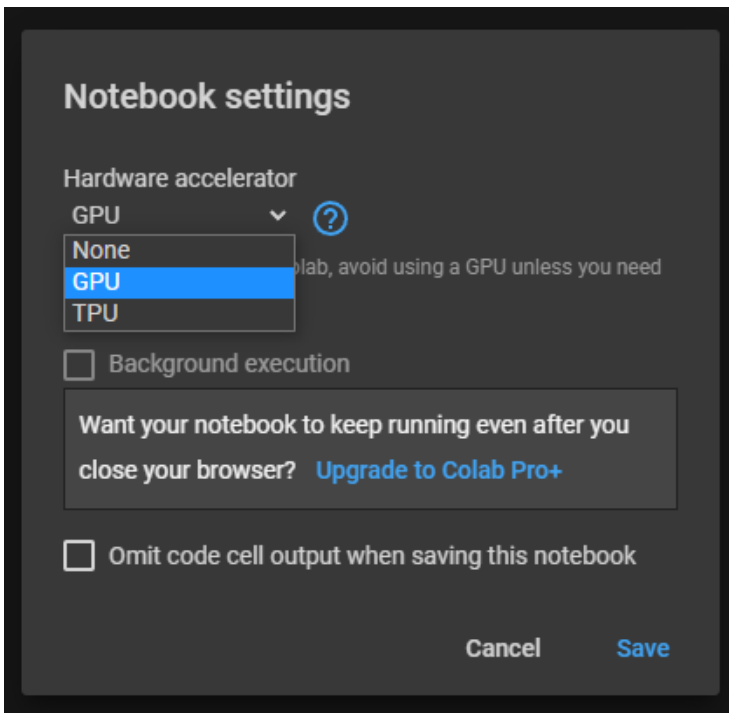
Notebook settings

Hardware accelerator
GPU ?

None
GPU
TPU

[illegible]olab, avoid using a GPU unless you need

Background execution

Want your notebook to keep running even after you close your browser? Upgrade to Colab Pro+

Omit code cell output when saving this notebook

Cancel Save